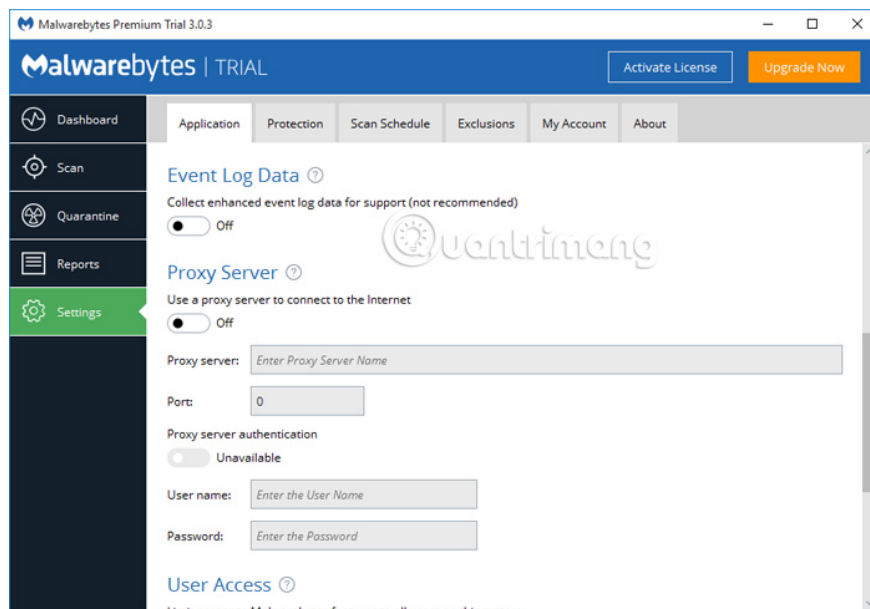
Malwarebytes Premium Trial 3.0.3

Malwarebytes | TRIAL

Activate License

Upgrade Now

Dashboard

Scan

Quarantine

Reports

Settings

Application

Protection

Scan Schedule

Exclusions

My Account

About

Event Log Data

Collect enhanced event log data for support (not recommended)

Off

Quantrimang

Proxy Server

Use a proxy server to connect to the Internet

Off

Proxy server: Enter Proxy Server Name

Port: 0

Proxy server authentication

Unavailable

User name: Enter the User Name

Password: Enter the Password

User Access

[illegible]